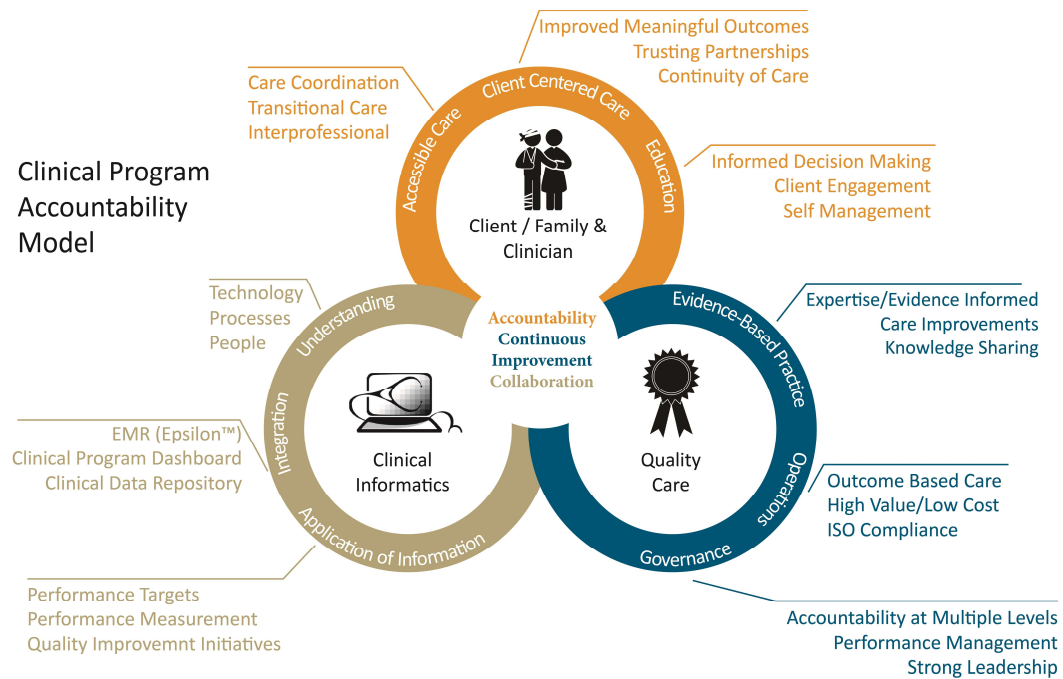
Improved Meaningful Outcomes
Trusting Partnerships
Continuity of Care

Care Coordination
Transitional Care
Interprofessional

Clinical Program Accountability Model

Client Centered Care
Accessible Care
Education

Client / Family & Clinician

Informed Decision Making
Client Engagement
Self Management

Technology
Processes
People

Understanding

Accountability
Continuous
Improvement
Collaboration

Evidence-Based Practice

Expertise/Evidence Informed
Care Improvements
Knowledge Sharing

EMR (Epsilon™
Clinical Program Dashboard
Clinical Data Repository

Integration

Clinical Informatics

Quality Care

Operations

Outcome Based Care
High Value/Low Cost
ISO Compliance

Application of Information

Governance

Performance Targets
Performance Measurement
Quality Improvemnt Initiatives

Accountability at Multiple Levels
Performance Management
Strong Leadership